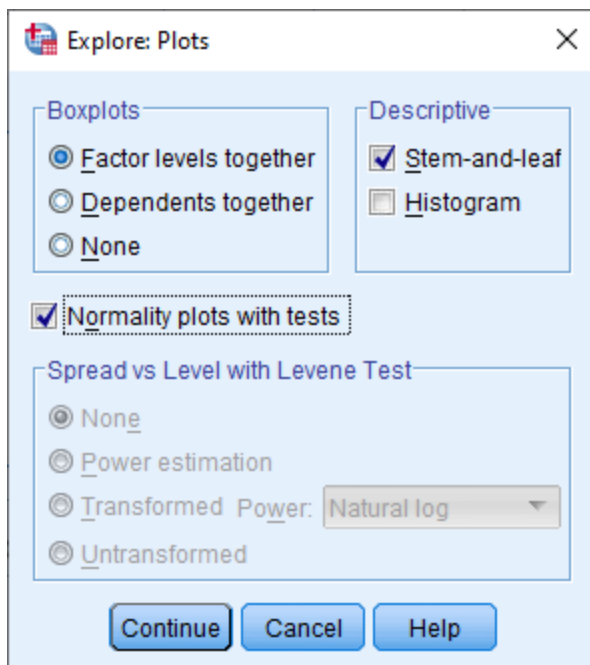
Explore: Plots

Boxplots
Factor levels together
Dependents together
None

Descriptive
Stem-and-leaf
Histogram

Normality plots with tests

Spread vs Level with Levene Test
None
Power estimation
Transformed Power: Natural log
Untransformed

Continue Cancel Help